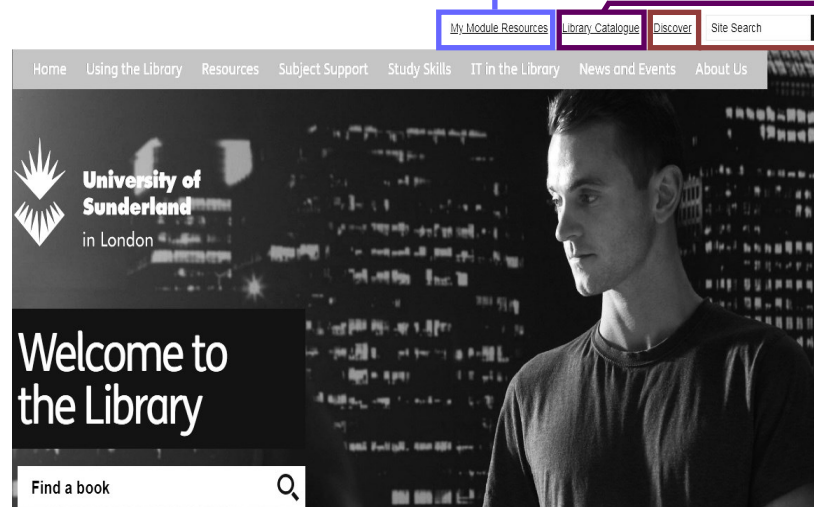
My Module Resources Library Catalogue Discover Site Search

Home Using the Library Resources Subject Support Study Skills IT in the Library News and Events About Us

University of Sunderland in London

Welcome to the Library

Find a book